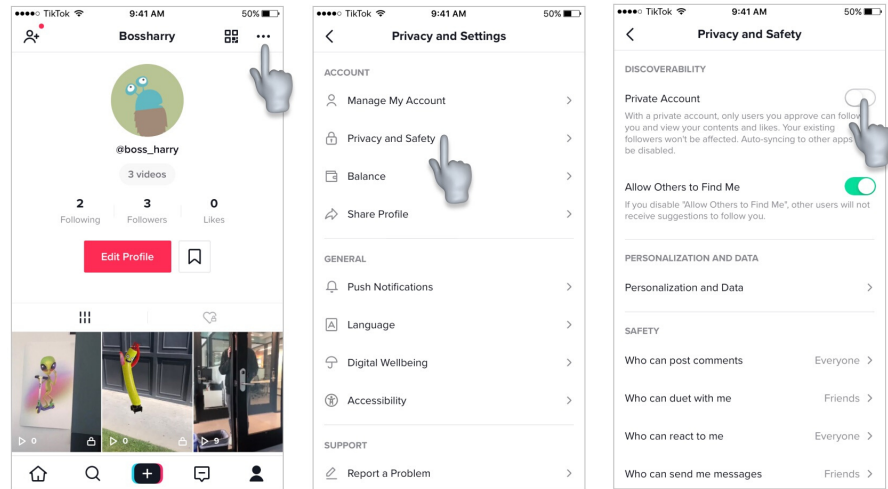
●●●●○ TikTok 9:41 AM 50%

Bossharry

@boss_harry

3 videos

2
Following

3
Followers

0
Likes

Edit Profile

0

0

9

●●●●○ TikTok 9:41 AM 50%

Privacy and Settings

ACCOUNT

Manage My Account

Privacy and Safety

Balance

Share Profile

GENERAL

Push Notifications

Language

Digital Wellbeing

Accessibility

SUPPORT

Report a Problem

●●●●○ TikTok 9:41 AM 50%

Privacy and Safety

DISCOVERABILITY

Private Account

With a private account, only users you approve can follow you and view your contents and likes. Your existing followers won't be affected. Auto-syncing to other apps be disabled.

Allow Others to Find Me

If you disable "Allow Others to Find Me", other users will not receive suggestions to follow you.

PERSONALIZATION AND DATA

Personalization and Data

SAFETY

Who can post comments Everyone

Who can duet with me Friends

Who can react to me Everyone

Who can send me messages Friends